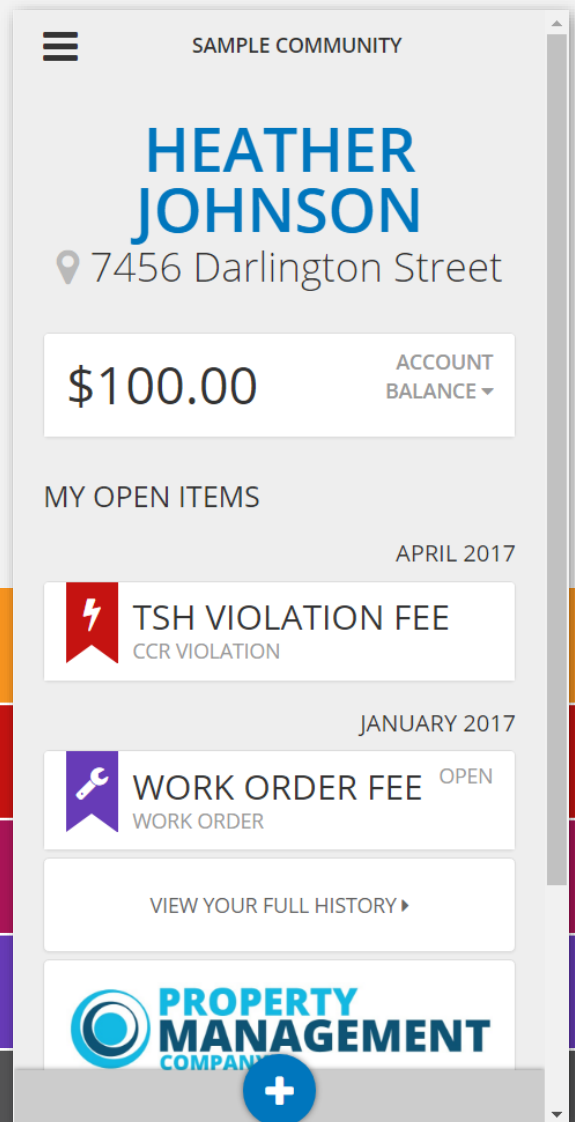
SAMPLE COMMUNITY

HEATHER JOHNSON

7456 Darlington Street

$100.00

ACCOUNT BALANCE

MY OPEN ITEMS

APRIL 2017

TSH VIOLATION FEE
CCR VIOLATION

JANUARY 2017

WORK ORDER FEE
OPEN
WORK ORDER

VIEW YOUR FULL HISTORY

PROPERTY MANAGEMENT COMPANY